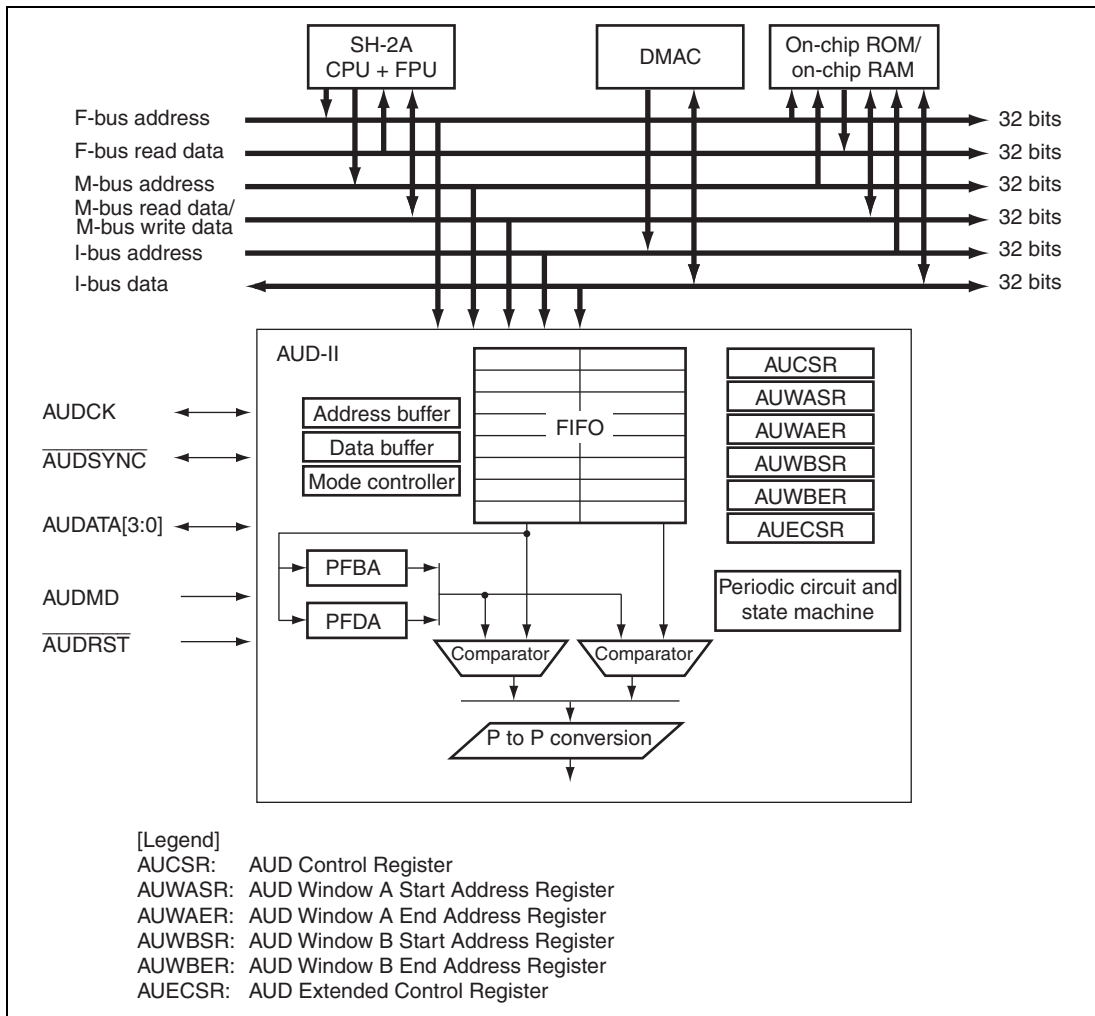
SH-2A CPU + FPU

DMAC

On-chip ROM/ on-chip RAM

F-bus address
F-bus read data
M-bus address
M-bus read data/ M-bus write data
I-bus address
I-bus data

32 bits
32 bits
32 bits
32 bits
32 bits
32 bits

AUD-II

AUDCK
$\overline{AUDSYNC}$
AUDATA[3:0]
AUDMD
$\overline{AUDRST}$

Address buffer
Data buffer
Mode controller

FIFO

AUCSR
AUWASR
AUWAER
AUWBSR
AUWBER
AUECSR

PFBA
PFDA

Periodic circuit and state machine

Comparator
Comparator

P to P conversion

[Legend]
AUCSR: AUD Control Register
AUWASR: AUD Window A Start Address Register
AUWAER: AUD Window A End Address Register
AUWBSR: AUD Window B Start Address Register
AUWBER: AUD Window B End Address Register
AUECSR: AUD Extended Control Register